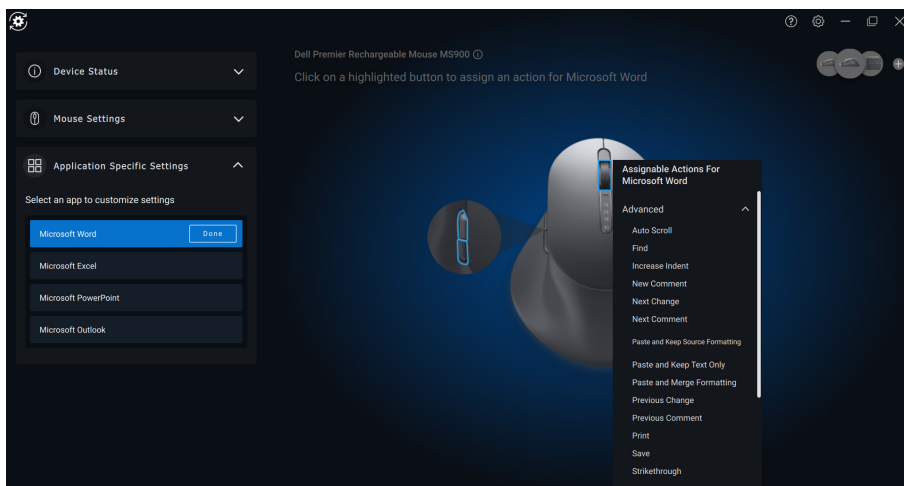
Device Status

Mouse Settings

Application Specific Settings

Select an app to customize settings

Microsoft Word Done

Microsoft Excel

Microsoft PowerPoint

Microsoft Outlook

Dell Premier Rechargeable Mouse MS900

Click on a highlighted button to assign an action for Microsoft Word

Assignable Actions For Microsoft Word

Advanced

Auto Scroll
Find
Increase Indent
New Comment
Next Change
Next Comment
Paste and Keep Source Formatting
Paste and Keep Text Only
Paste and Merge Formatting
Previous Change
Previous Comment
Print
Save
Strikethrough